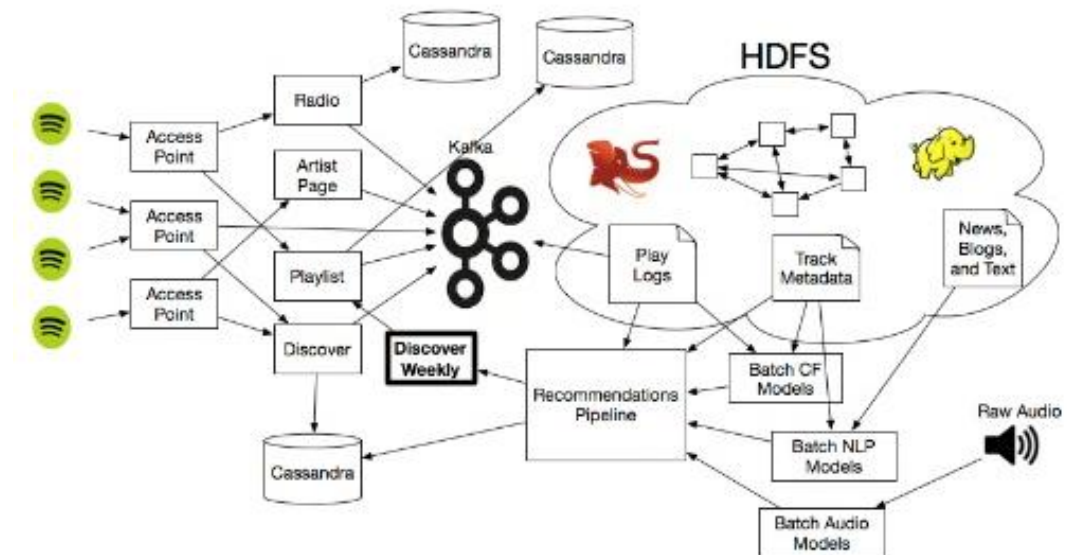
Cassandra

Cassandra

HDFS

Radio

Access Point

Kafka

Artist Page

Access Point

Playlist

Play Logs

Track Metadata

News, Blogs, and Text

Access Point

Discover

Discover Weekly

Recommendations Pipeline

Batch CF Models

Raw Audio

Cassandra

Batch NLP Models

Batch Audio Models